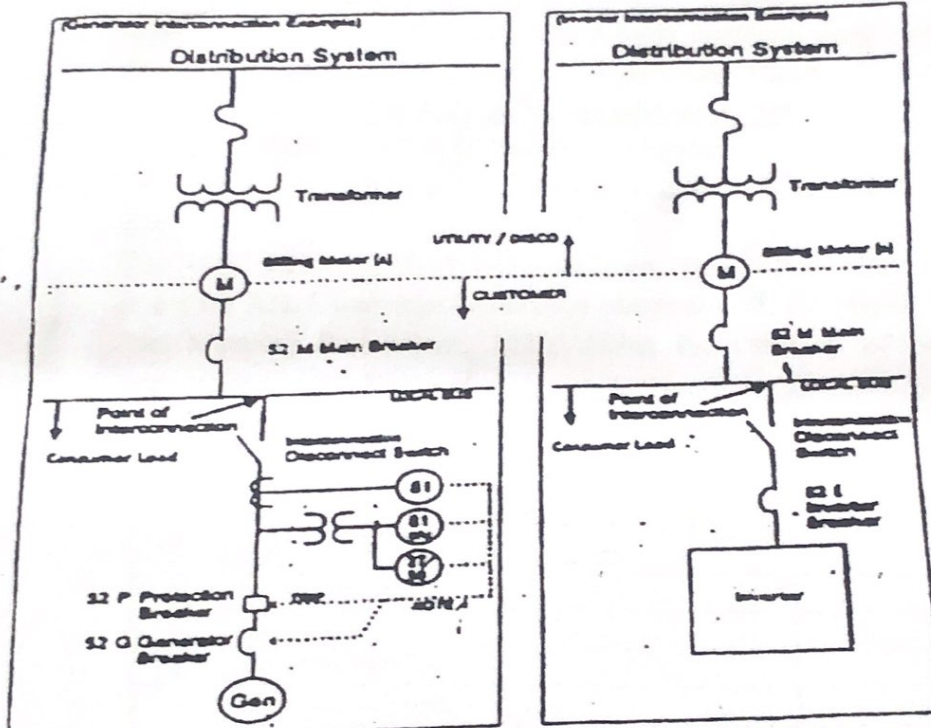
(Generator Interconnection Example)

Distribution System

Transformer

UTILITY / DISCO

Billing Meter (A)

M

CUSTOMER

52 M Main Breaker

LOCAL BUS

Point of Interconnection

Consumer Load

Interconnection Disconnect Switch

51

81

27

52 P Protection Breaker

TRIP

52 G Generator Breaker

Gen

(Inverter Interconnection Example)

Distribution System

Transformer

Billing Meter (b)

M

52 M Main Breaker

LOCAL BUS

Point of Interconnection

Consumer Load

Interconnection Disconnect Switch

52 I Inverter Breaker

Inverter